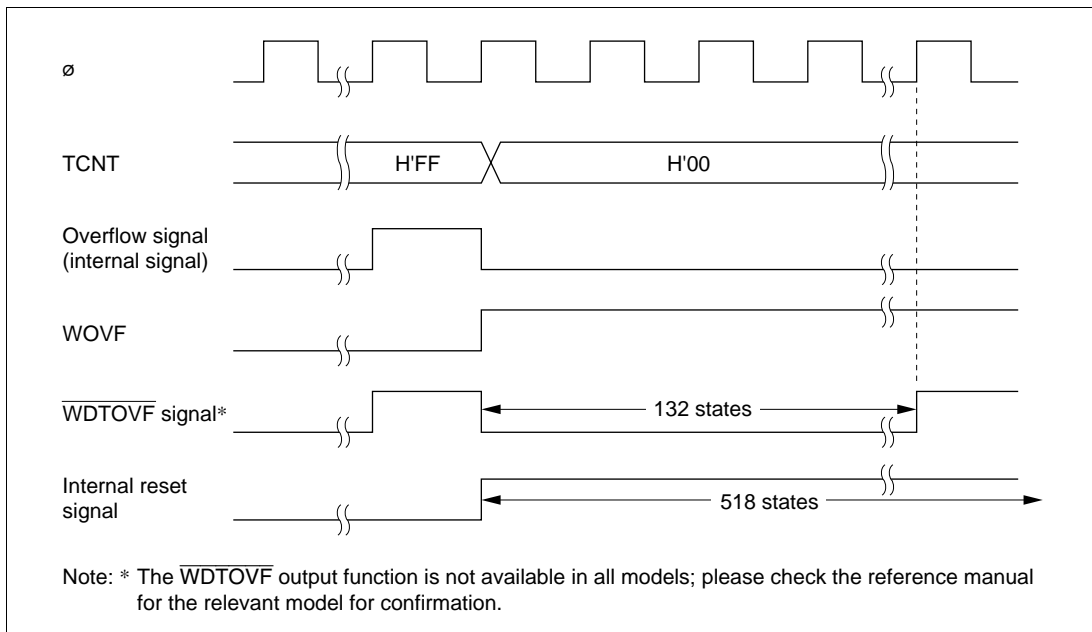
ø

TCNT

H'FF

H'00

Overflow signal (internal signal)

WOVF

$\overline{\text{WDTOVF}}$ signal*

132 states

Internal reset signal

518 states

Note: * The $\overline{\text{WDTOVF}}$ output function is not available in all models; please check the reference manual for the relevant model for confirmation.